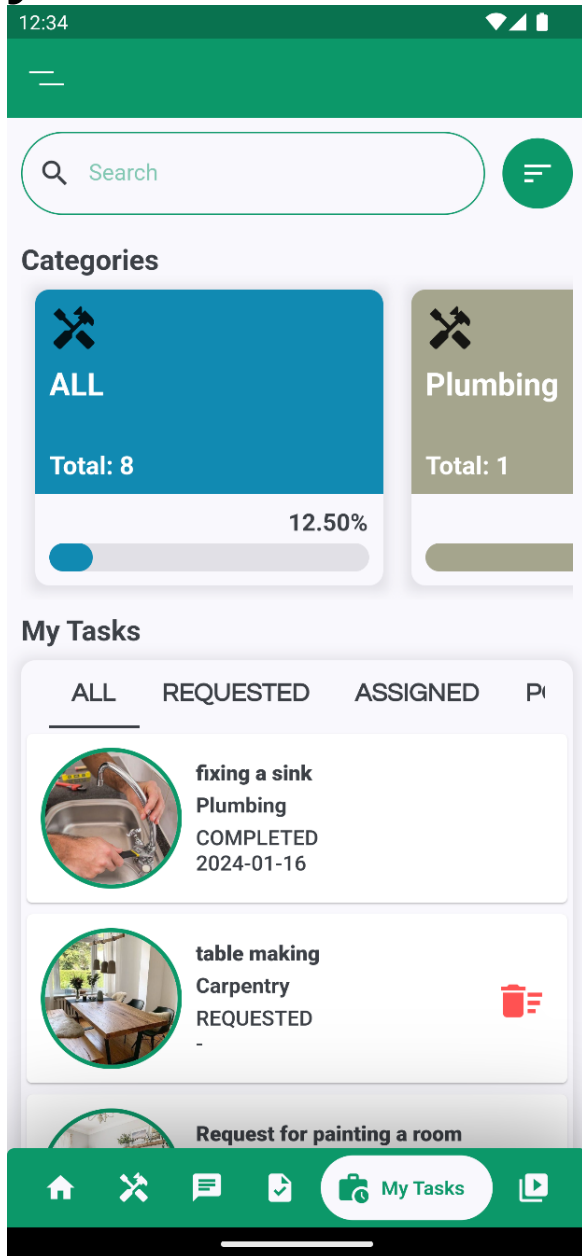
12:34

Search

Categories

ALL

Total: 8

12.50%

Plumbing

Total: 1

My Tasks

ALL REQUESTED ASSIGNED P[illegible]

fixing a sink
Plumbing
COMPLETED
2024-01-16

table making
Carpentry
REQUESTED
-

Request for painting a room

My Tasks